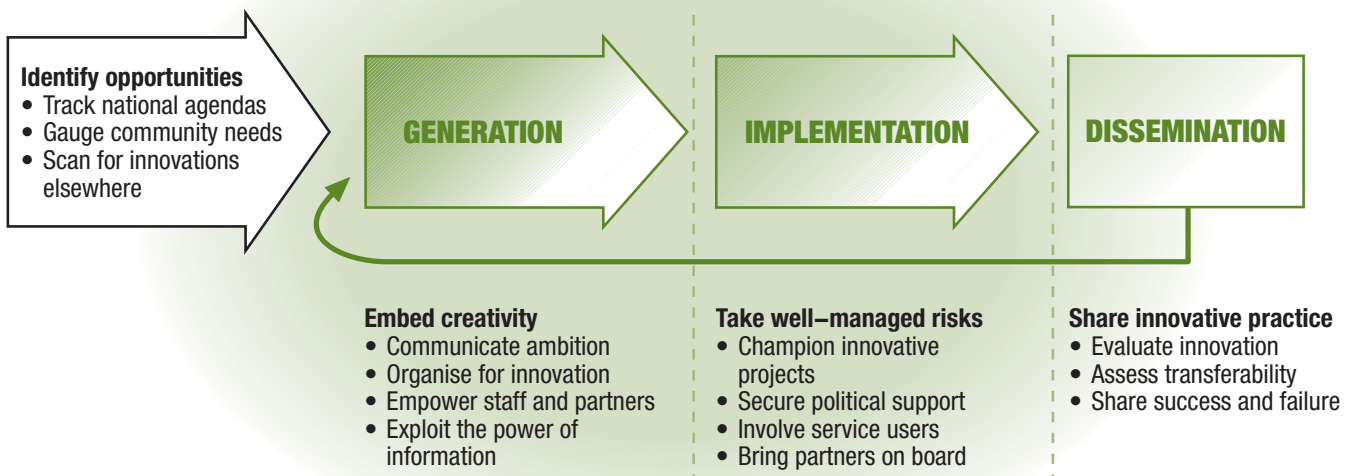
Identify opportunities
• Track national agendas
• Gauge community needs
• Scan for innovations elsewhere

GENERATION

IMPLEMENTATION

DISSEMINATION

Embed creativity
• Communicate ambition
• Organise for innovation
• Empower staff and partners
• Exploit the power of information

Take well–managed risks
• Champion innovative projects
• Secure political support
• Involve service users
• Bring partners on board

Share innovative practice
• Evaluate innovation
• Assess transferability
• Share success and failure